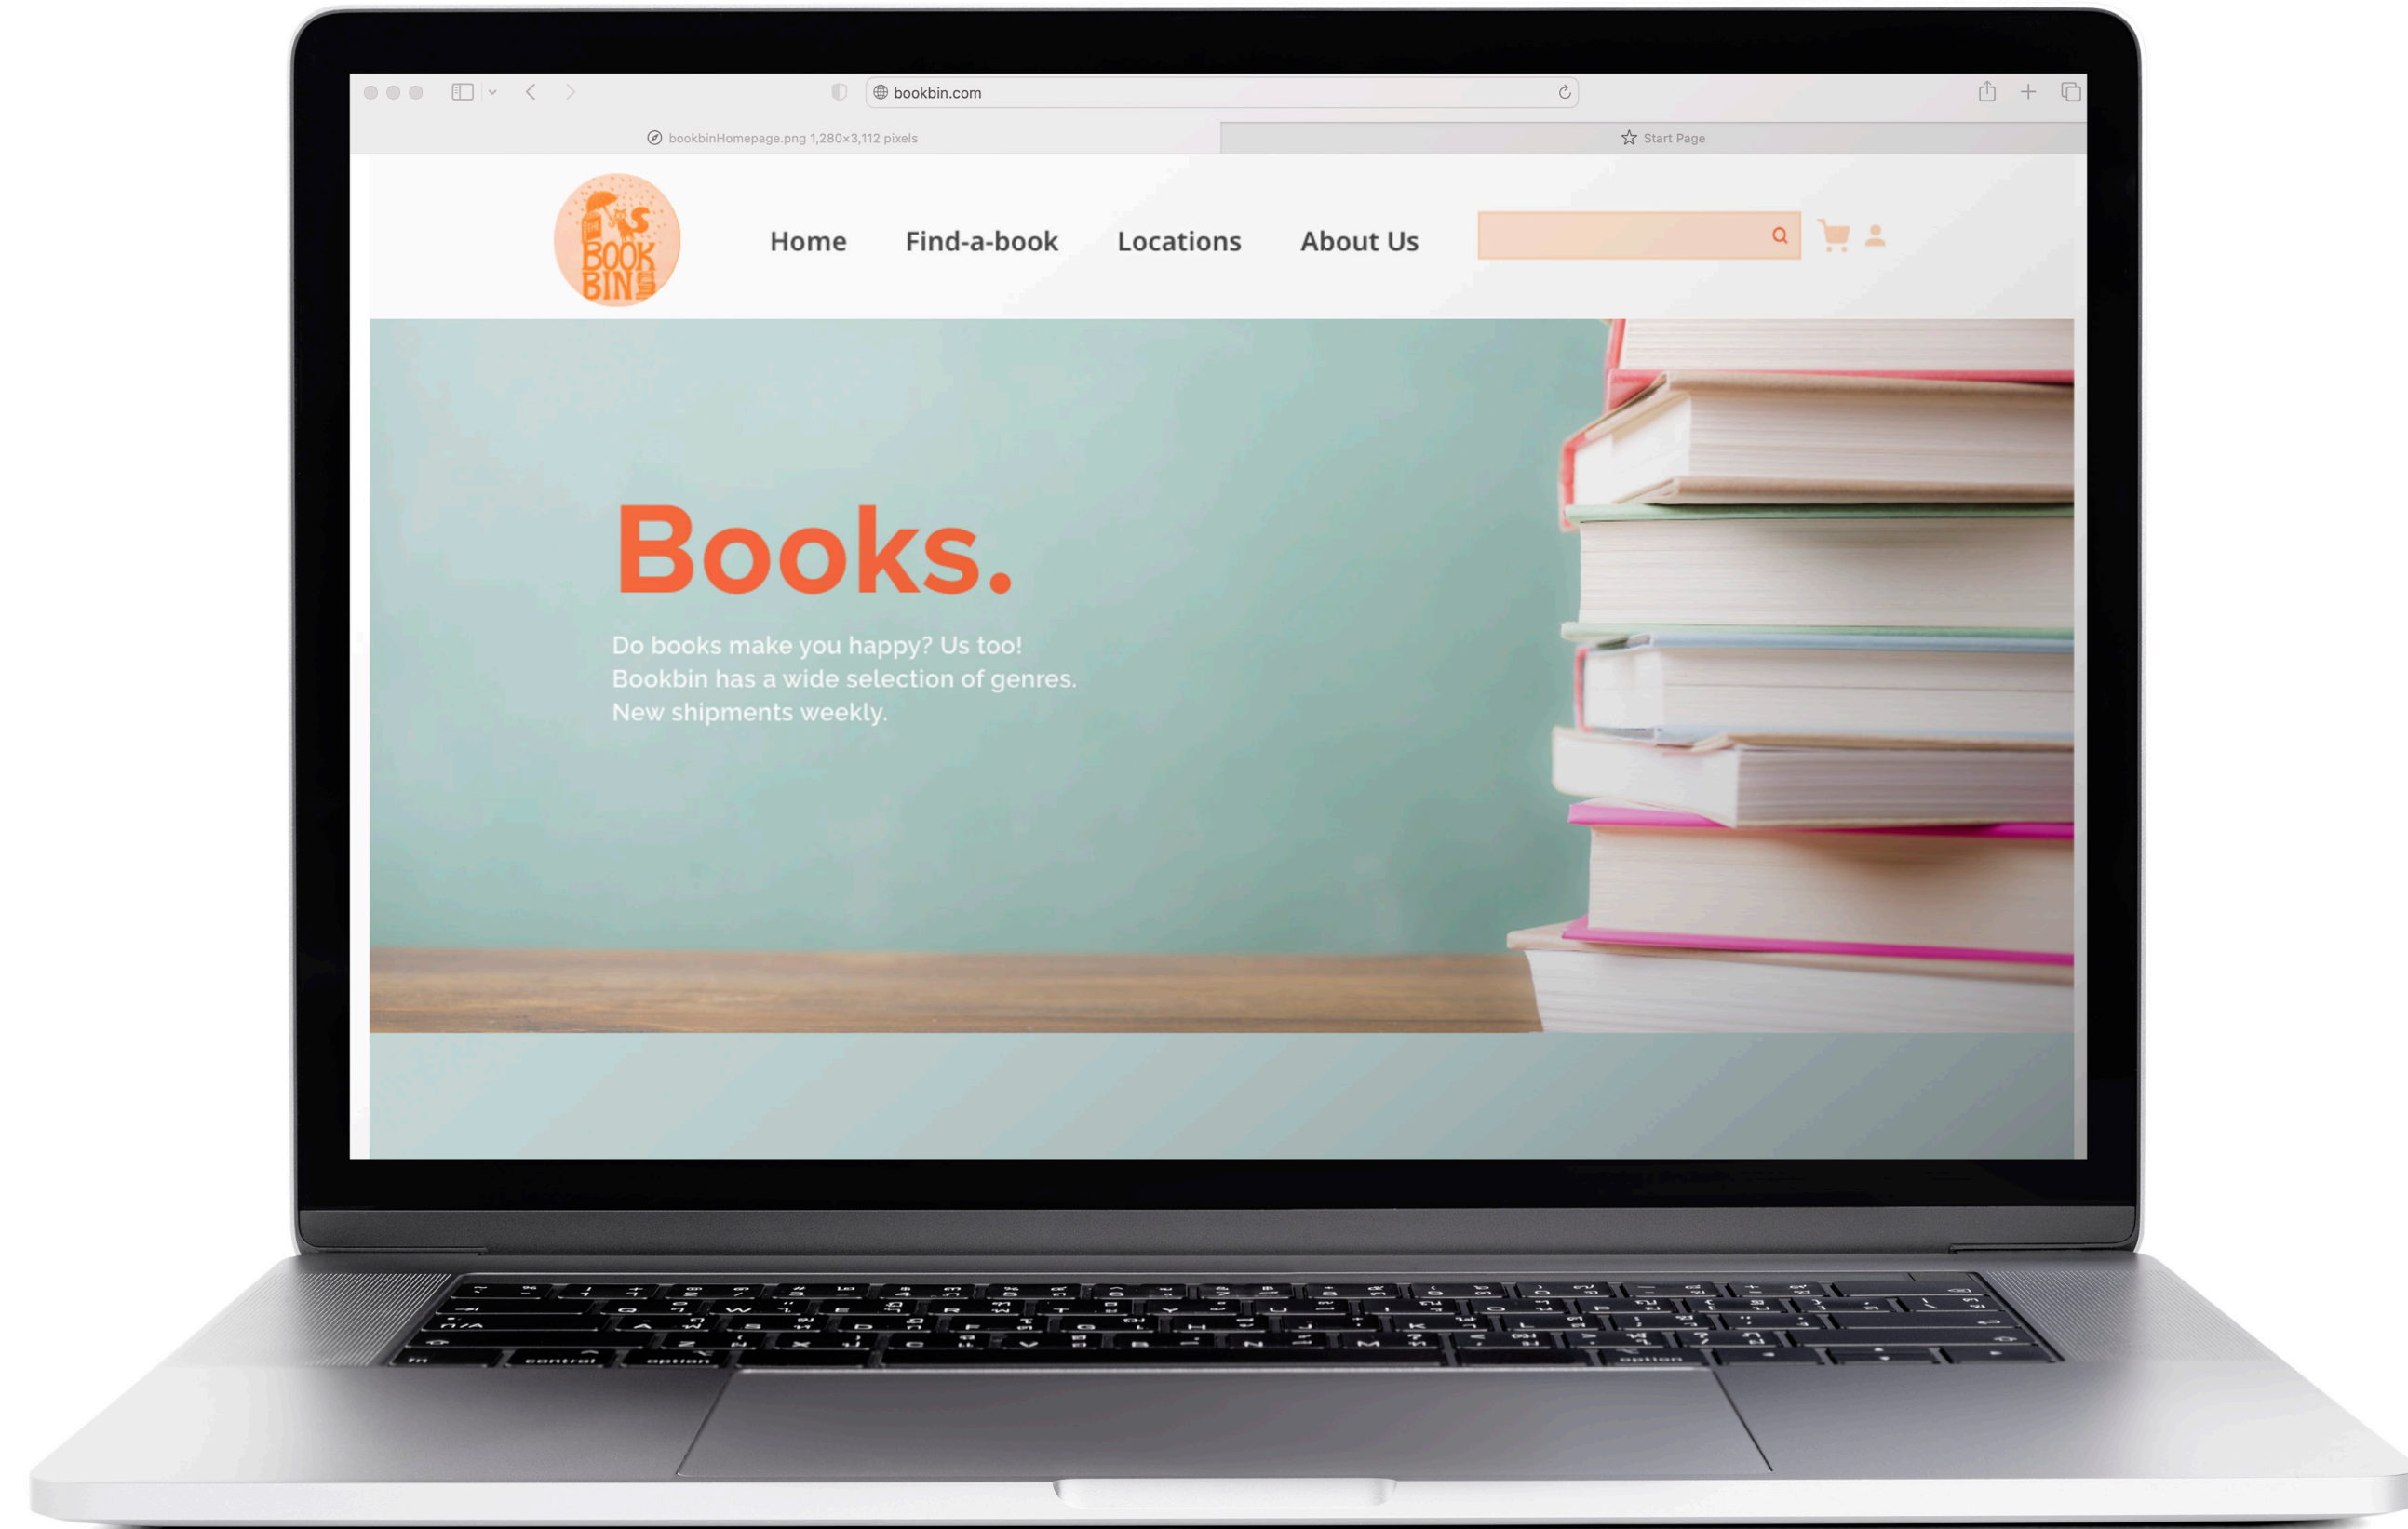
bookbin.com

bookbinHomepage.png 1,280×3,112 pixels

Start Page

THE BOOK BIN

Home Find-a-book Locations About Us

Books.

Do books make you happy? Us too!
Bookbin has a wide selection of genres.
New shipments weekly.

control option option